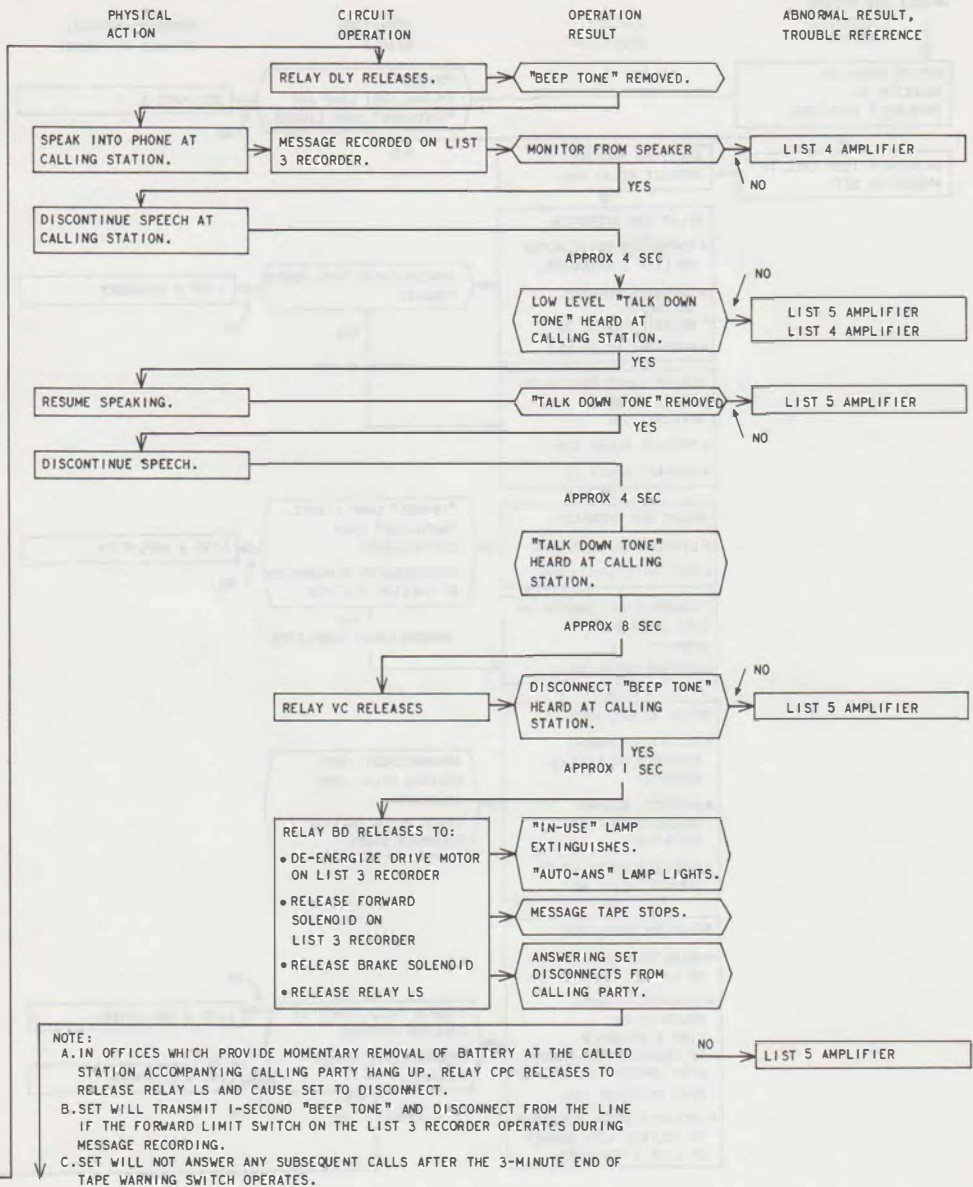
PHYSICAL ACTION

CIRCUIT OPERATION

OPERATION RESULT

ABNORMAL RESULT, TROUBLE REFERENCE

RELAY DLY RELEASES.

"BEEP TONE" REMOVED.

SPEAK INTO PHONE AT CALLING STATION.

MESSAGE RECORDED ON LIST 3 RECORDER.

MONITOR FROM SPEAKER

LIST 4 AMPLIFIER

NO

YES

DISCONTINUE SPEECH AT CALLING STATION.

APPROX 4 SEC

NO

LOW LEVEL "TALK DOWN TONE" HEARD AT CALLING STATION.

LIST 5 AMPLIFIER
LIST 4 AMPLIFIER

YES

RESUME SPEAKING.

"TALK DOWN TONE" REMOVED

LIST 5 AMPLIFIER

YES

NO

DISCONTINUE SPEECH.

APPROX 4 SEC

"TALK DOWN TONE" HEARD AT CALLING STATION.

APPROX 8 SEC

NO

RELAY VC RELEASES

DISCONNECT "BEEP TONE" HEARD AT CALLING STATION.

LIST 5 AMPLIFIER

YES

APPROX 1 SEC

RELAY BD RELEASES TO:
• DE-ENERGIZE DRIVE MOTOR ON LIST 3 RECORDER
• RELEASE FORWARD SOLENOID ON LIST 3 RECORDER
• RELEASE BRAKE SOLENOID
• RELEASE RELAY LS

"IN-USE" LAMP EXTINGUISHES.
"AUTO-ANS" LAMP LIGHTS.

MESSAGE TAPE STOPS.

ANSWERING SET DISCONNECTS FROM CALLING PARTY.

NO

LIST 5 AMPLIFIER

NOTE:
A. IN OFFICES WHICH PROVIDE MOMENTARY REMOVAL OF BATTERY AT THE CALLED STATION ACCOMPANYING CALLING PARTY HANG UP, RELAY CPC RELEASES TO RELEASE RELAY LS AND CAUSE SET TO DISCONNECT.
B. SET WILL TRANSMIT 1-SECOND "BEEP TONE" AND DISCONNECT FROM THE LINE IF THE FORWARD LIMIT SWITCH ON THE LIST 3 RECORDER OPERATES DURING MESSAGE RECORDING.
C. SET WILL NOT ANSWER ANY SUBSEQUENT CALLS AFTER THE 3-MINUTE END OF TAPE WARNING SWITCH OPERATES.